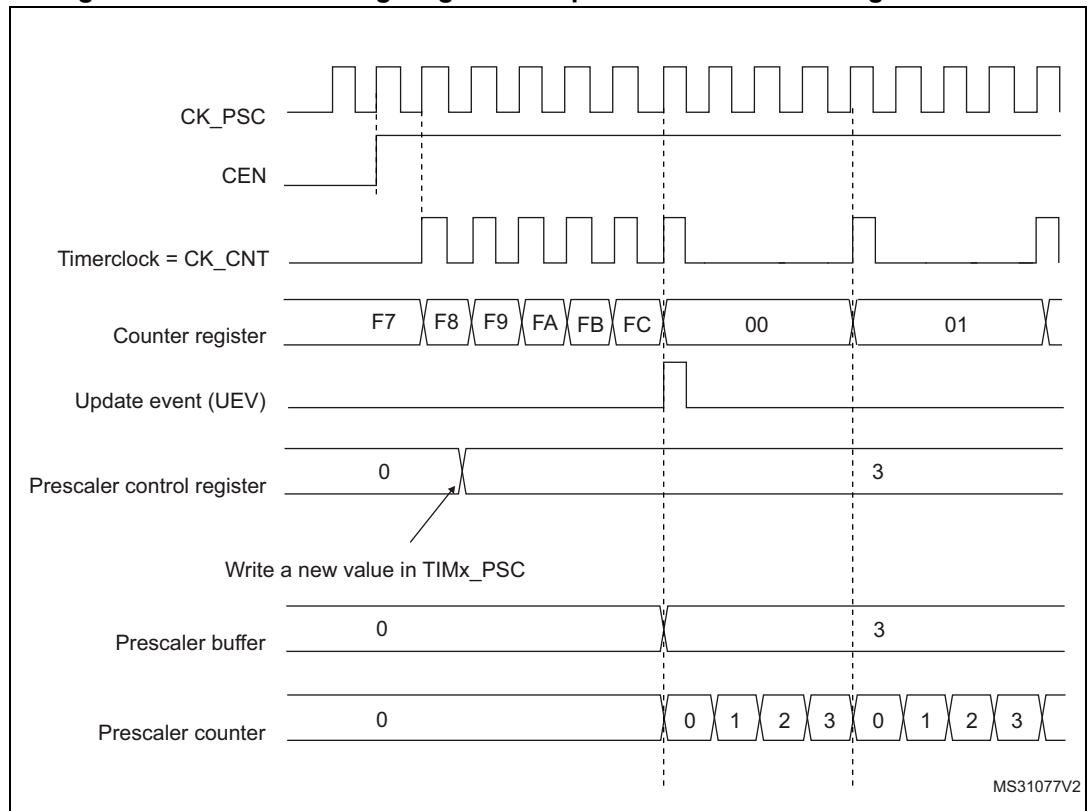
CK_PSC

CEN

Timerclock = CK_CNT

Counter register F7 F8 F9 FA FB FC 00 01

Update event (UEV)

Prescaler control register 0 3

Write a new value in TIMx_PSC

Prescaler buffer 0 3

Prescaler counter 0 0 1 2 3 0 1 2 3

MS31077V2